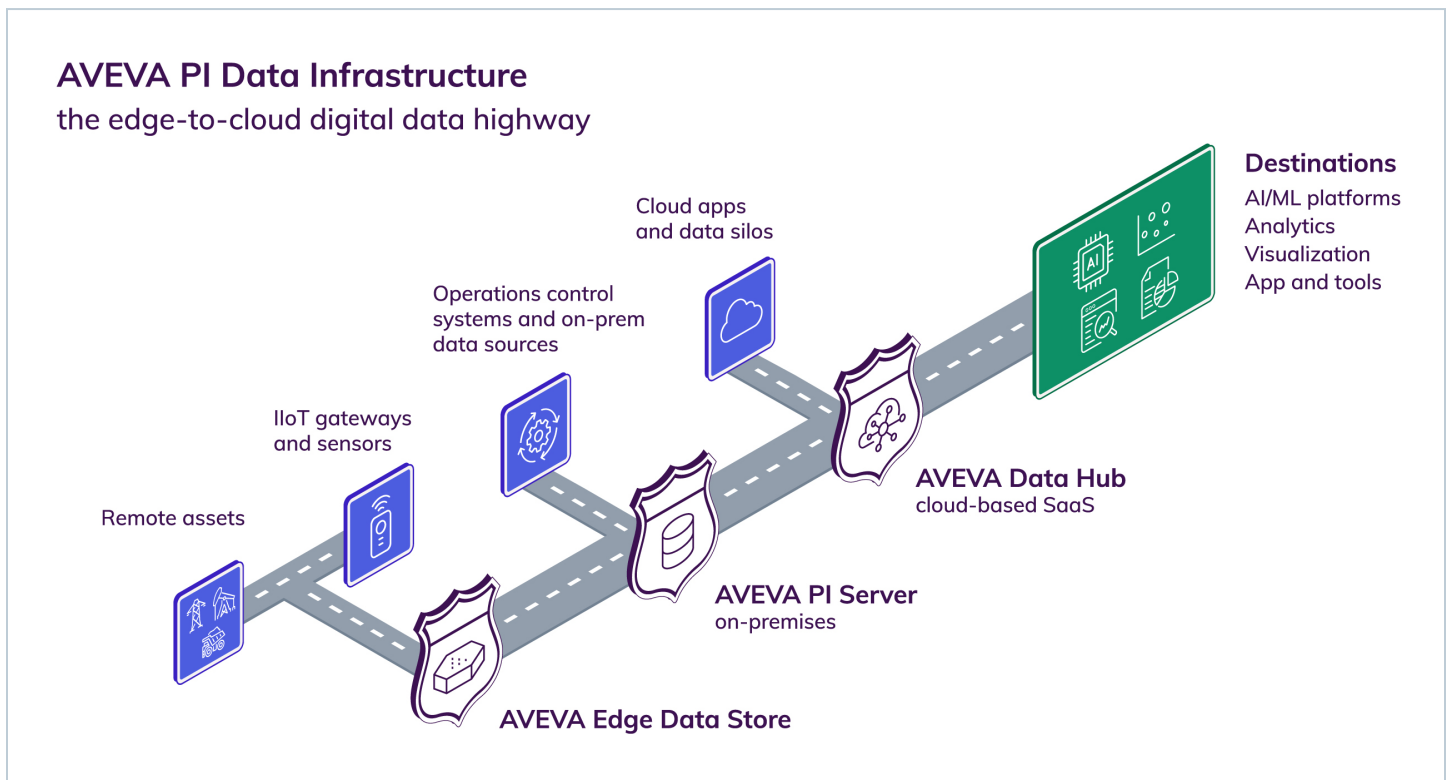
AVEVA PI Data Infrastructure
the edge-to-cloud digital data highway

Destinations
AI/ML platforms
Analytics
Visualization
App and tools

Cloud apps and data silos

Operations control systems and on-prem data sources

IIoT gateways and sensors

Remote assets

AI

AVEVA Data Hub
cloud-based SaaS

AVEVA PI Server
on-premises

AVEVA Edge Data Store